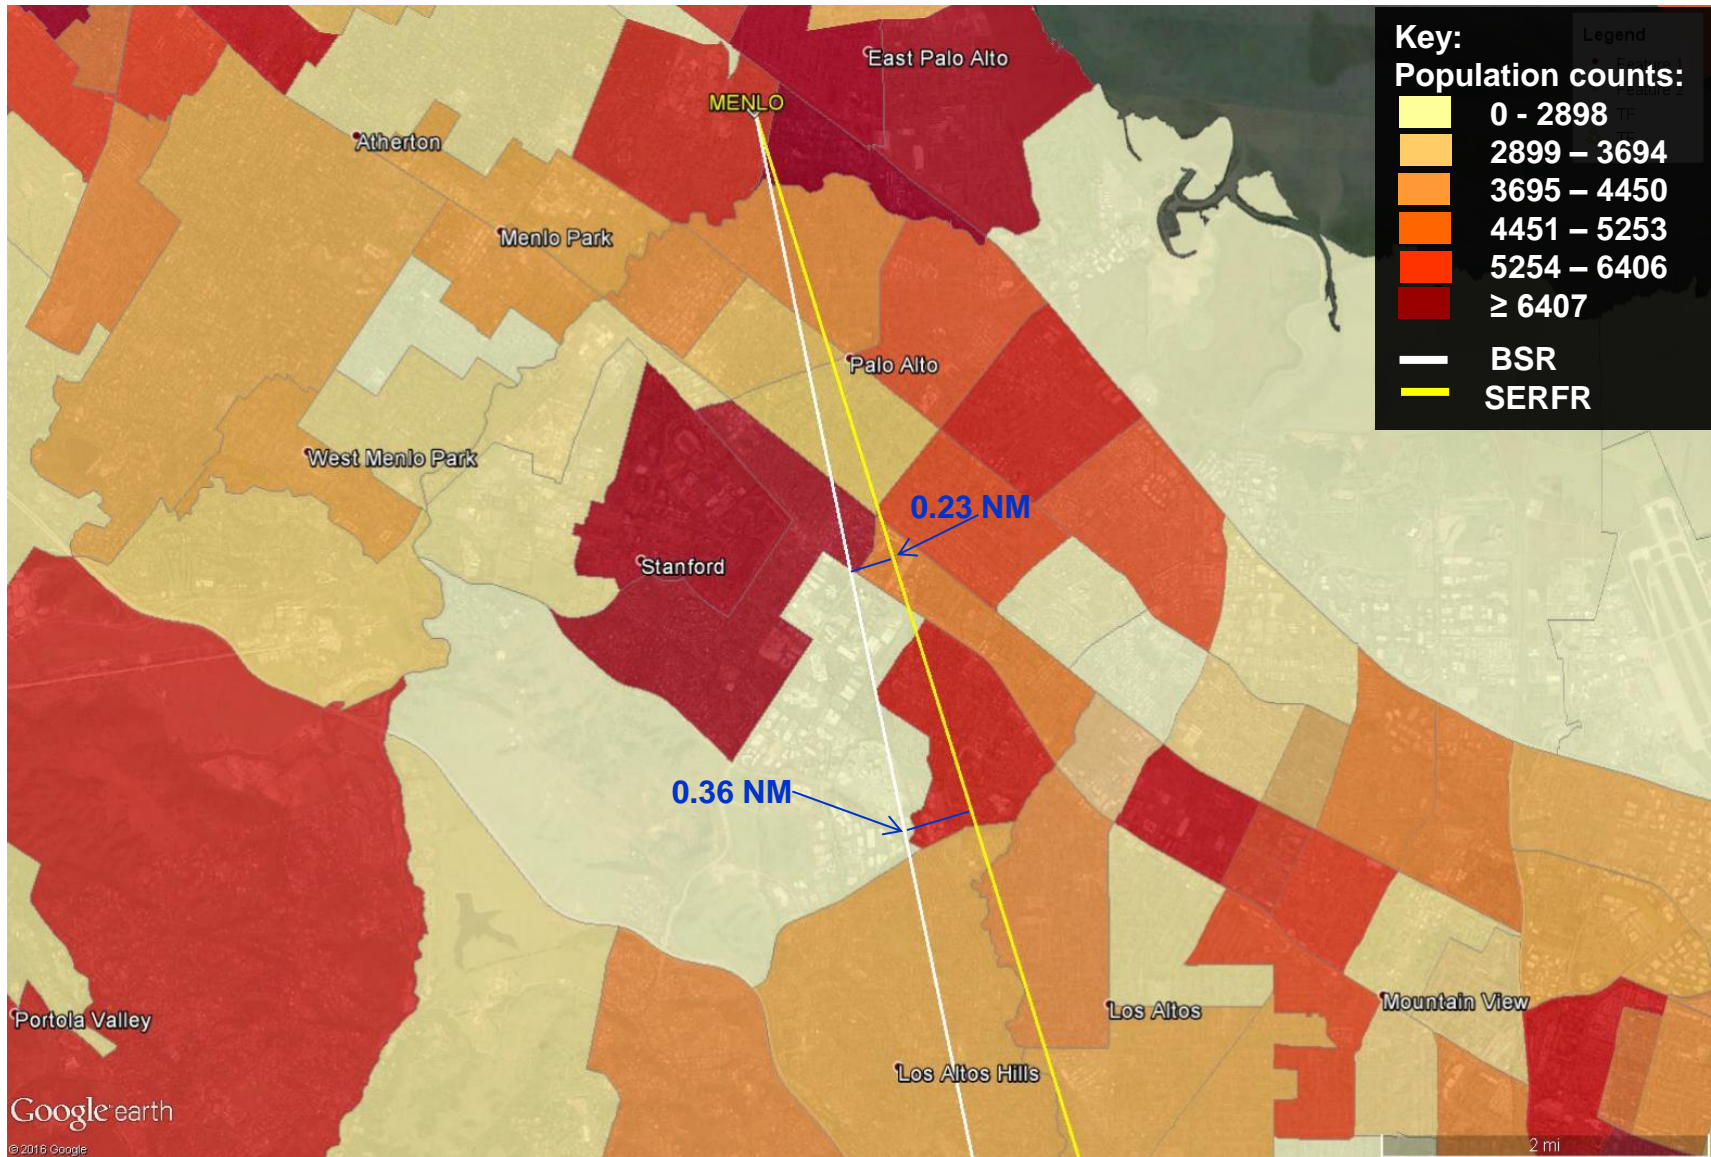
Key:
Population counts:
0 - 2898
2899 – 3694
3695 – 4450
4451 – 5253
5254 – 6406
≥ 6407
BSR
SERFR

Legend

East Palo Alto
MENLO
Atherton
Menlo Park
Palo Alto
West Menlo Park
0.23 NM
Stanford
0.36 NM
Portola Valley
Los Altos
Mountain View
Los Altos Hills
Google earth
© 2016 Google
2 mi